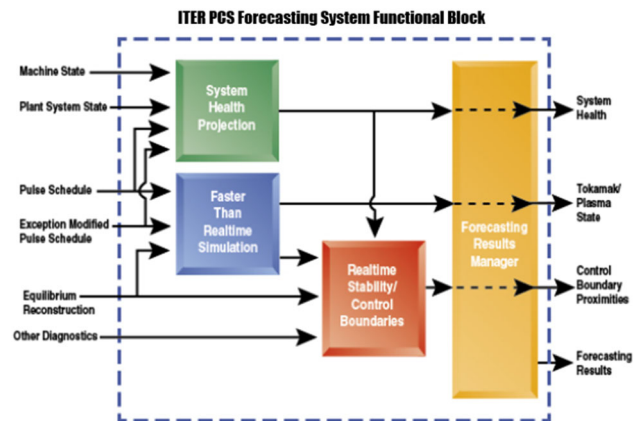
ITER PCS Forecasting System Functional Block

Machine State

Plant System State

Pulse Schedule

Exception Modified Pulse Schedule

Equilibrium Reconstruction

Other Diagnostics

System Health Projection

Faster Than Realtime Simulation

Realtime Stability/ Control Boundaries

Forecasting Results Manager

System Health

Tokamak/ Plasma State

Control Boundary Proximities

Forecasting Results